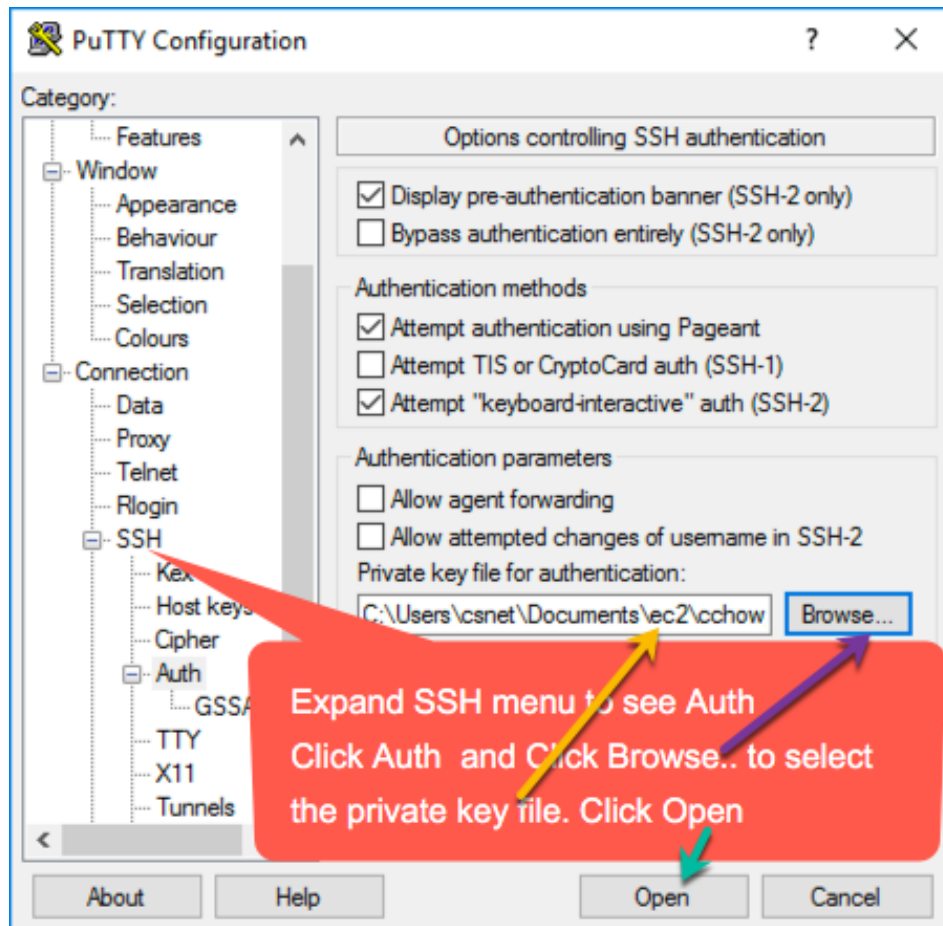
PuTTY Configuration

?

Category:

Features
Window
Appearance
Behaviour
Translation
Selection
Colours
Connection
Data
Proxy
Telnet
Rlogin
SSH
Kex
Host keys
Cipher
Auth
GSSA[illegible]
TTY
X11
Tunnels

Options controlling SSH authentication

Display pre-authentication banner (SSH-2 only)
Bypass authentication entirely (SSH-2 only)

Authentication methods
Attempt authentication using Pageant
Attempt TIS or CryptoCard auth (SSH-1)
Attempt "keyboard-interactive" auth (SSH-2)

Authentication parameters
Allow agent forwarding
Allow attempted changes of usemame in SSH-2
Private key file for authentication:
C:\Users\csnet\Documents\ec2\cchow
Browse...

Expand SSH menu to see Auth
Click Auth and Click Browse.. to select the private key file. Click Open

About
Help
Open
Cancel